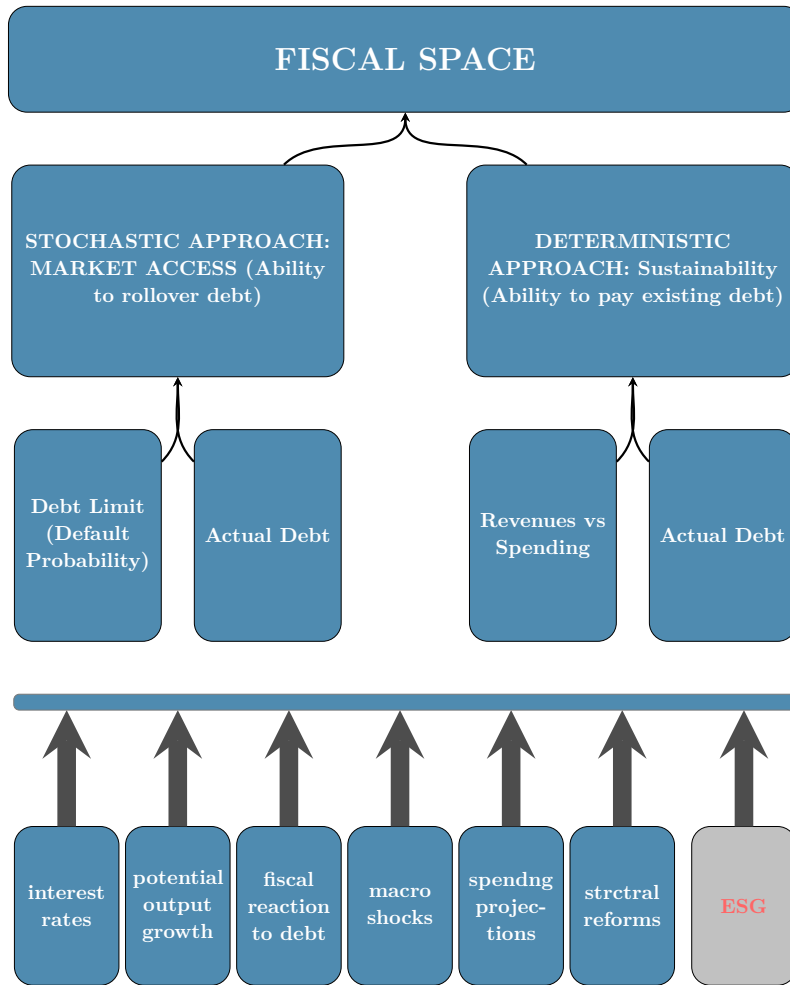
FISCAL SPACE

STOCHASTIC APPROACH: MARKET ACCESS (Ability to rollover debt)

DETERMINISTIC APPROACH: Sustainability (Ability to pay existing debt)

Debt Limit (Default Probability)

Actual Debt

Revenues vs Spending

Actual Debt

interest rates

potential output growth

fiscal reaction to debt

macro shocks

spendng projections

strctral reforms

ESG